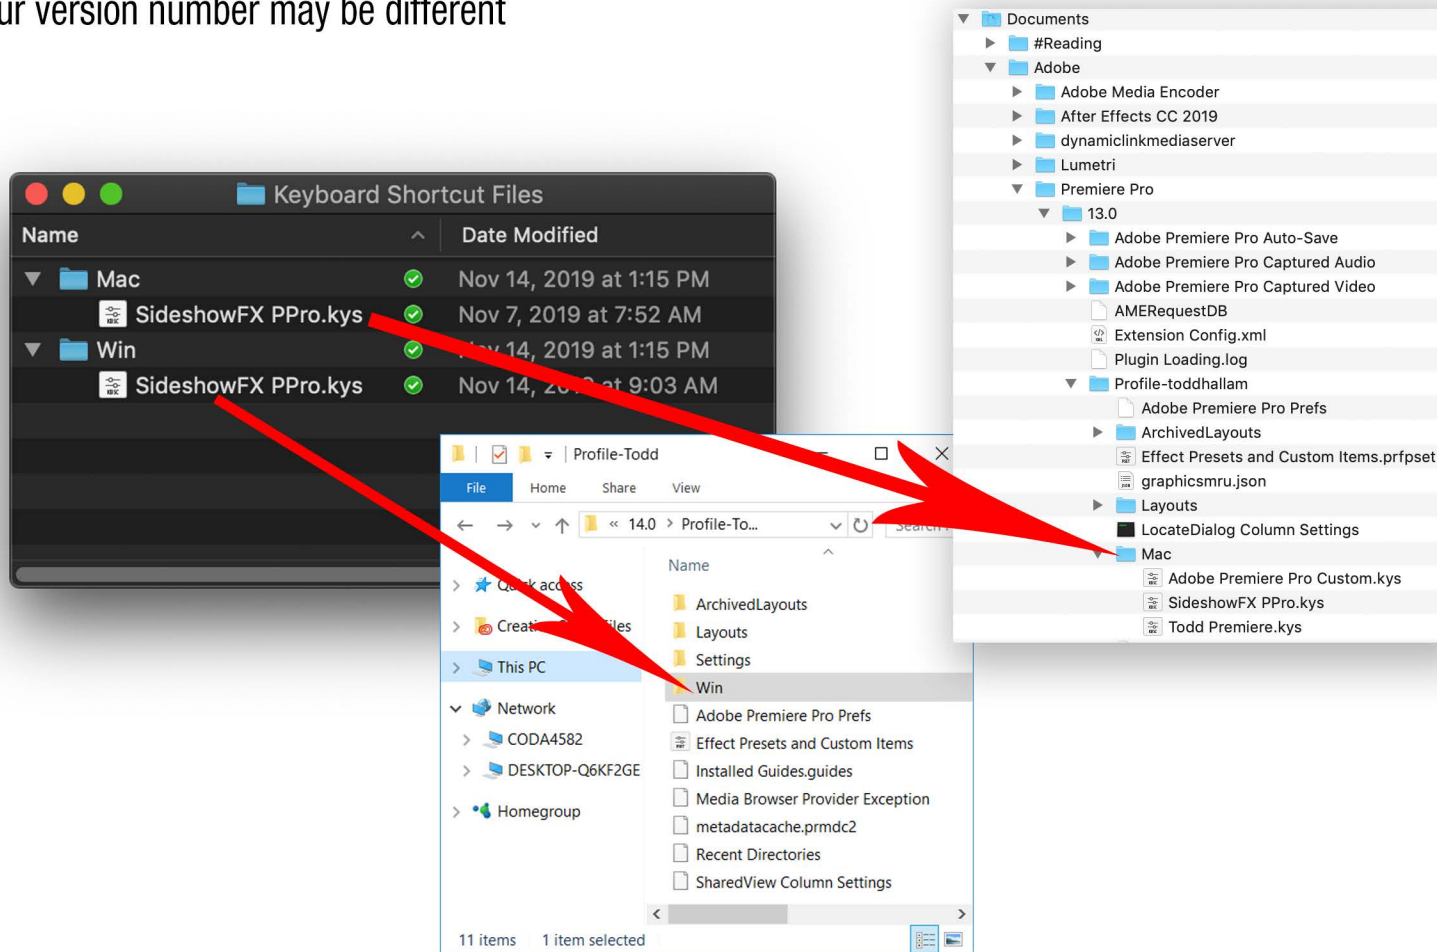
ur version number may be different

Keyboard Shortcut Files

| Name | Date Modified |
|---|---|
| Mac | Nov 14, 2019 at 1:15 PM |
| SideshowFX PPro.kys | Nov 7, 2019 at 7:52 AM |
| Win | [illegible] 14, 2019 at 1:15 PM |
| SideshowFX PPro.kys | Nov 14, 20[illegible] at 9:03 AM |

Documents
#Reading
Adobe
Adobe Media Encoder
After Effects CC 2019
dynamiclinkmediaserver
Lumetri
Premiere Pro
13.0
Adobe Premiere Pro Auto-Save
Adobe Premiere Pro Captured Audio
Adobe Premiere Pro Captured Video
AMERequestDB
Extension Config.xml
Plugin Loading.log
Profile-toddhallam
Adobe Premiere Pro Prefs
ArchivedLayouts
Effect Presets and Custom Items.prfpset
graphicsmru.json
Layouts
LocateDialog Column Settings
Mac
Adobe Premiere Pro Custom.kys
SideshowFX PPro.kys
Todd Premiere.kys

Profile-Todd
File Home Share View
« 14.0 › Profile-To...
Search
Quick access
Creat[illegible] files
This PC
Network
CODA4582
DESKTOP-Q6KF2GE
Homegroup
Name
ArchivedLayouts
Layouts
Settings
Win
Adobe Premiere Pro Prefs
Effect Presets and Custom Items
Installed Guides.guides
Media Browser Provider Exception
metadatacache.prmdc2
Recent Directories
SharedView Column Settings
11 items 1 item selected